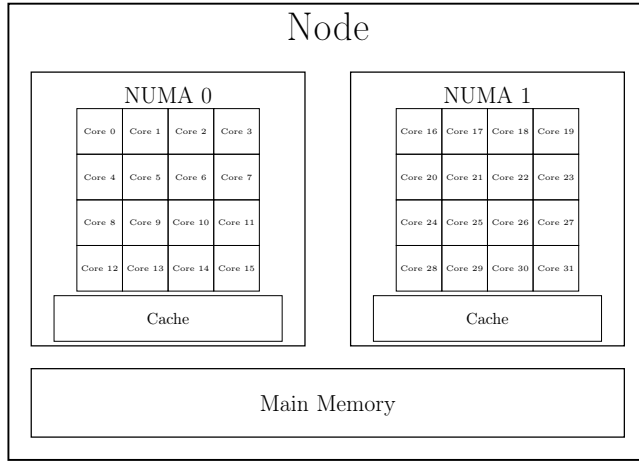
Node

NUMA 0

| Core 0 | Core 1 | Core 2 | Core 3 |
|---|---|---|---|
| Core 4 | Core 5 | Core 6 | Core 7 |
| Core 8 | Core 9 | Core 10 | Core 11 |
| Core 12 | Core 13 | Core 14 | Core 15 |

Cache

NUMA 1

| Core 16 | Core 17 | Core 18 | Core 19 |
|---|---|---|---|
| Core 20 | Core 21 | Core 22 | Core 23 |
| Core 24 | Core 25 | Core 26 | Core 27 |
| Core 28 | Core 29 | Core 30 | Core 31 |

Cache

Main Memory